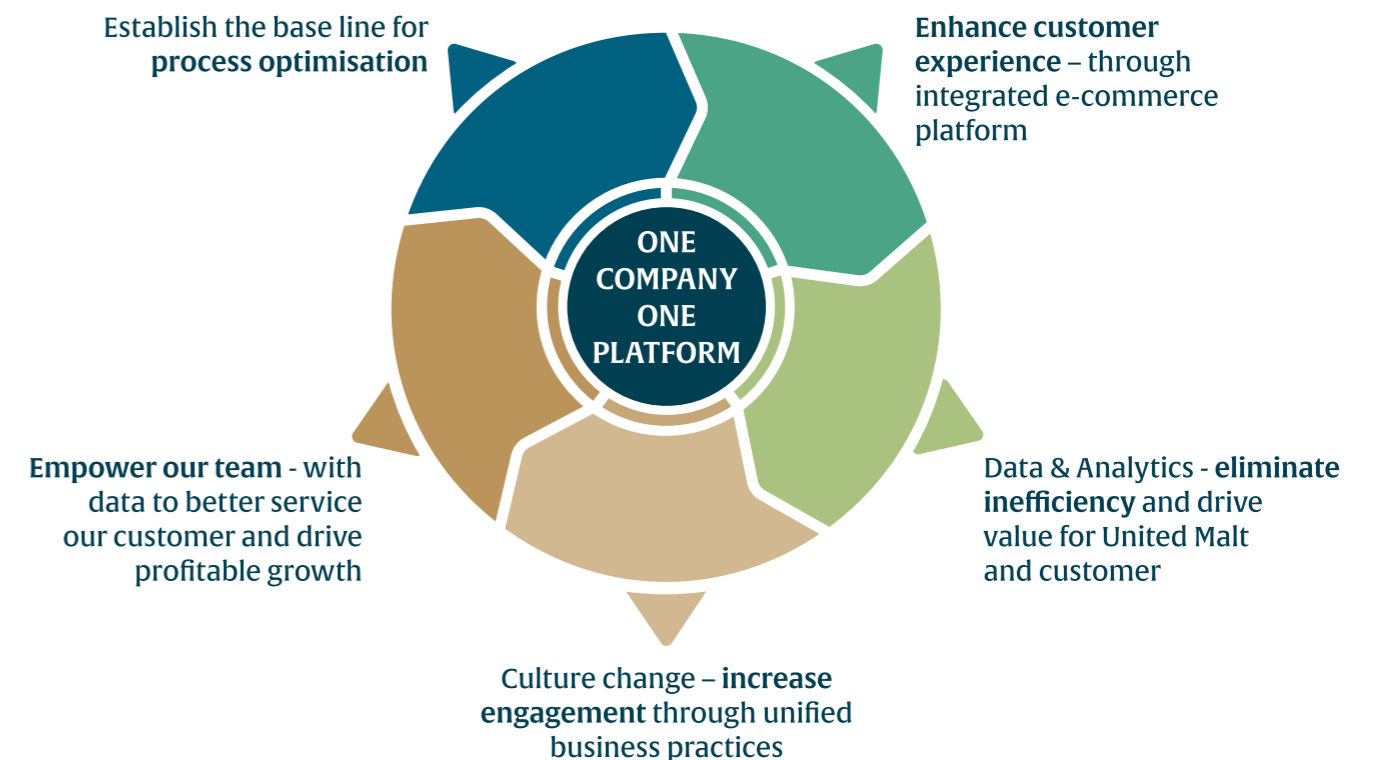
Establish the base line for process optimisation

Enhance customer experience – through integrated e-commerce platform

ONE COMPANY ONE PLATFORM

Data & Analytics - eliminate inefficiency and drive value for United Malt and customer

Culture change – increase engagement through unified business practices

Empower our team - with data to better service our customer and drive profitable growth